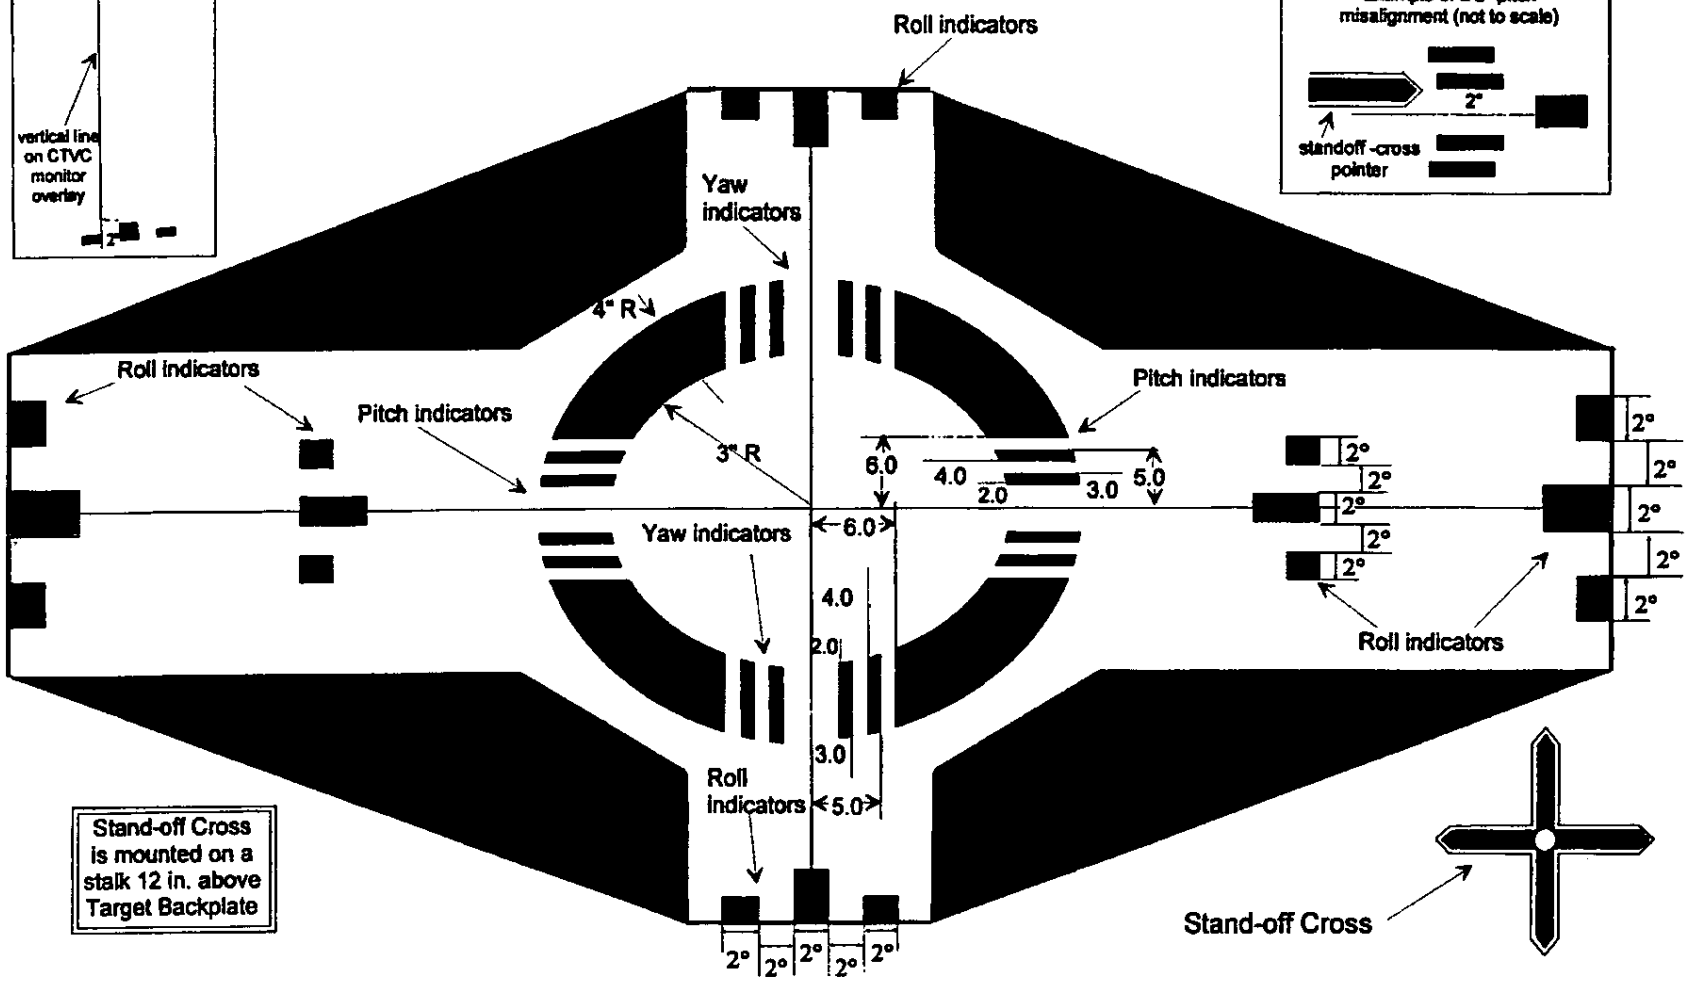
vertical line on CTVC monitor overlay

2°

Roll indicators

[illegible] misalignment (not to scale)

2°

standoff -cross pointer

Yaw indicators

4" R

Roll indicators

Pitch indicators

3" R

Pitch indicators

6.0

4.0

2.0

3.0

5.0

2°

2°

2°

2°

2°

2°

2°

2°

2°

2°

Yaw indicators

6.0

4.0

2.0

3.0

Roll indicators

5.0

Roll indicators

Stand-off Cross is mounted on a stalk 12 in. above Target Backplate

2°

2°

2°

2°

2°

Stand-off Cross